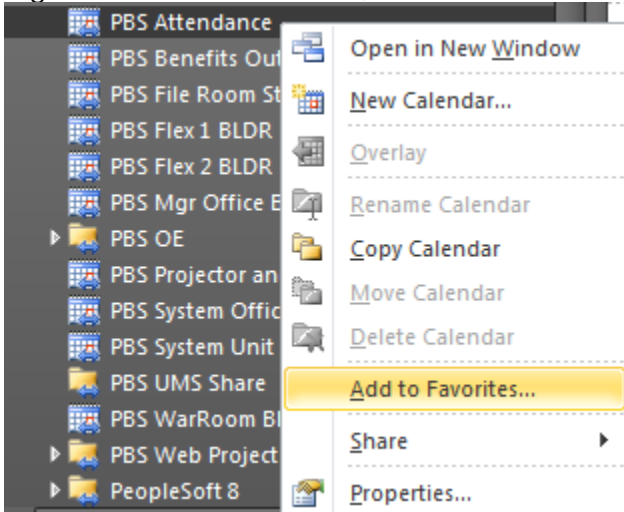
PBS Attendance
PBS Benefits Out
PBS File Room St
PBS Flex 1 BLDR
PBS Flex 2 BLDR
PBS Mgr Office B
PBS OE
PBS Projector an
PBS System Offic
PBS System Unit
PBS UMS Share
PBS WarRoom Bl
PBS Web Project
PeopleSoft 8

Open in New Window
New Calendar...
Overlay
Rename Calendar
Copy Calendar
Move Calendar
Delete Calendar
Add to Favorites...
Share
Properties...